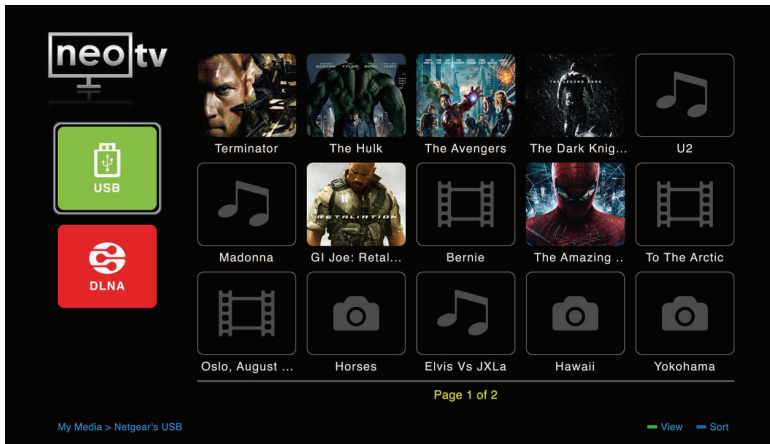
neotv

USB

DLNA

Terminator
The Hulk
The Avengers
The Dark Knig...
U2

Madonna
GI Joe: Retal...
Bernie
The Amazing ..
To The Arctic

Oslo, August ...
Horses
Elvis Vs JXLa
Hawaii
Yokohama

Page 1 of 2

My Media > Netgear's USB

View
Sort